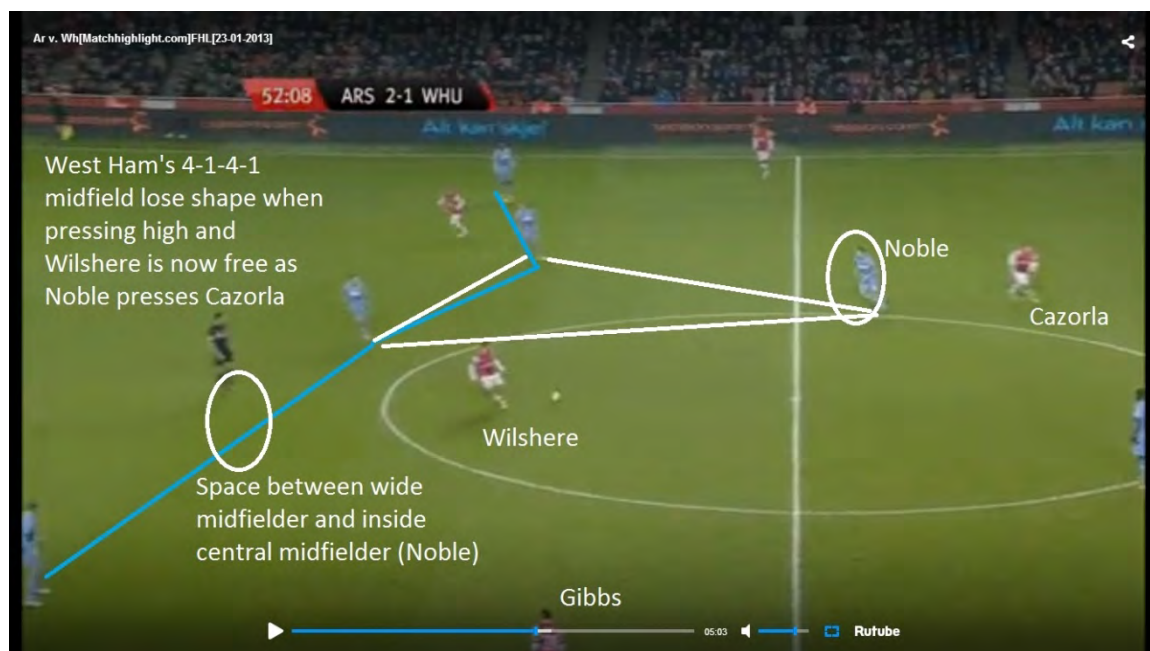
Ar v. Wh[Matchhighlight.com]FHL[23-01-2013]

52:08 ARS 2-1 WHU

Alt kan skje

West Ham's 4-1-4-1 midfield lose shape when pressing high and Wilshere is now free as Noble presses Cazorla

Noble

Cazorla

Wilshere

Space between wide midfielder and inside central midfielder (Noble)

Gibbs

05:03

Rutube